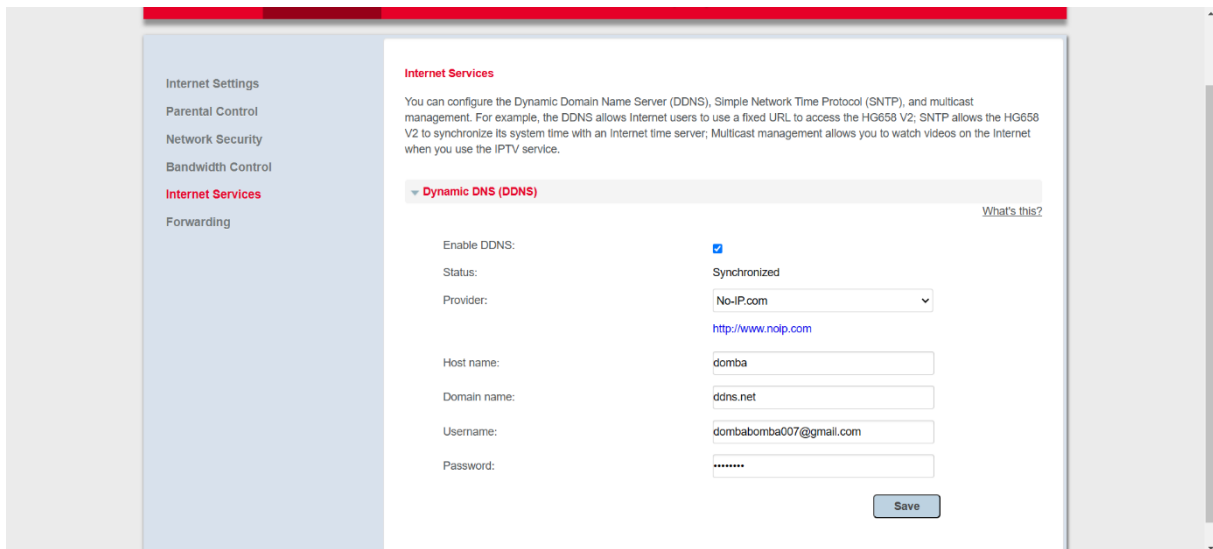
Internet Settings
Parental Control
Network Security
Bandwidth Control
Internet Services
Forwarding

Internet Services

You can configure the Dynamic Domain Name Server (DDNS), Simple Network Time Protocol (SNTP), and multicast management. For example, the DDNS allows Internet users to use a fixed URL to access the HG658 V2; SNTP allows the HG658 V2 to synchronize its system time with an Internet time server; Multicast management allows you to watch videos on the Internet when you use the IPTV service.

Dynamic DNS (DDNS)

What's this?

Enable DDNS:
Status: Synchronized
Provider: No-IP.com
http://www.noip.com
Host name: domba
Domain name: ddns.net
Username: dombabomba007@gmail.com
Password: ••••••••

Save